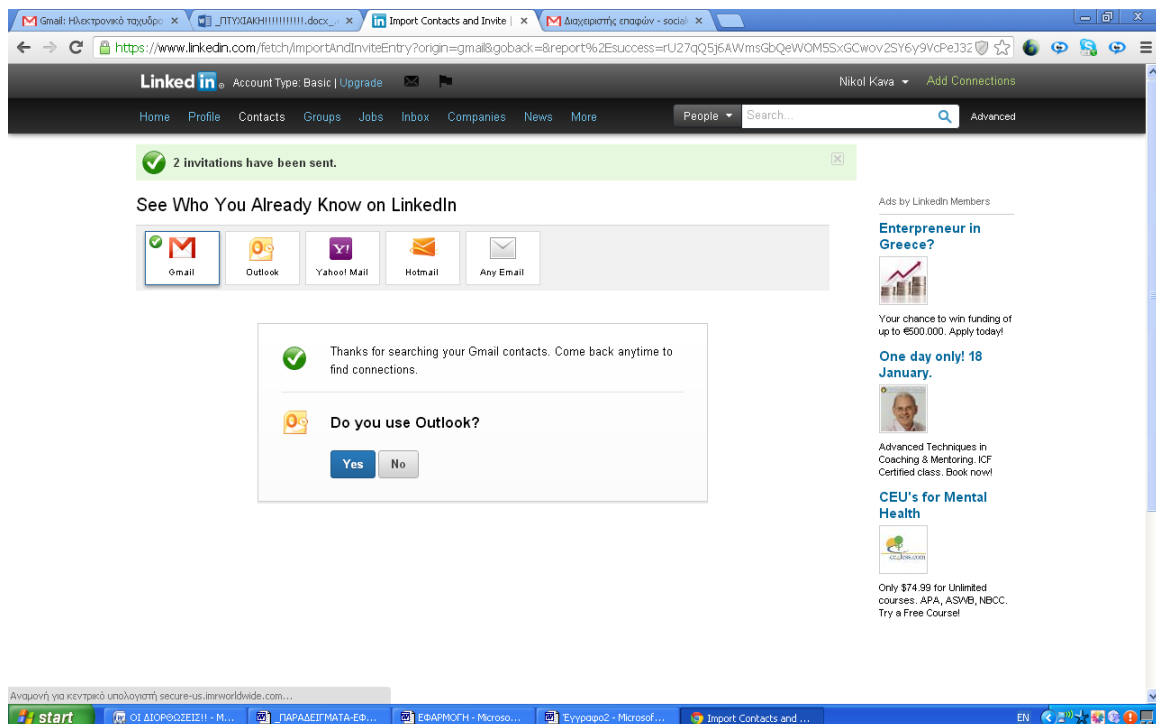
Gmail: Ηλεκτρονικό ταχυδρο ×
_ΠΤΥΧΙΑΚΗ!!!!!!!!!!.docx_ ×
Import Contacts and Invite ×
Διαχειριστής επαφών - social ×

https://www.linkedin.com/fetch/importAndInviteEntry?origin=gmail&goback=&report%2Esuccess=rU27qQ5j6AWmsGbQeWOM5SxGCwov2SY6y9VcPeJ32

Linked in. Account Type: Basic | Upgrade
Nikol Kava
Add Connections

Home Profile Contacts Groups Jobs Inbox Companies News More
People
Search...
Advanced

2 invitations have been sent.

See Who You Already Know on LinkedIn

Gmail
Outlook
Yahoo! Mail
Hotmail
Any Email

Thanks for searching your Gmail contacts. Come back anytime to find connections.

Do you use Outlook?

Yes No

Ads by LinkedIn Members

Enterpreneur in Greece?

Your chance to win funding of up to €500.000. Apply today!

One day only! 18 January.

Advanced Techniques in Coaching & Mentoring. ICF Certified class. Book now!

CEU's for Mental Health

Only $74.99 for Unlimited courses. APA, ASWB, NBCC. Try a Free Course!

Αναμονή για κεντρικό υπολογιστή secure-us.imrworldwide.com...

start
ΟΙ ΔΙΟΡΘΩΣΕΙΣ!! - M...
_ΠΑΡΑΔΕΙΓΜΑΤΑ-ΕΦ...
ΕΦΑΡΜΟΓΗ - Microso...
Έγγραφο2 - Microsof...
Import Contacts and ...
EN